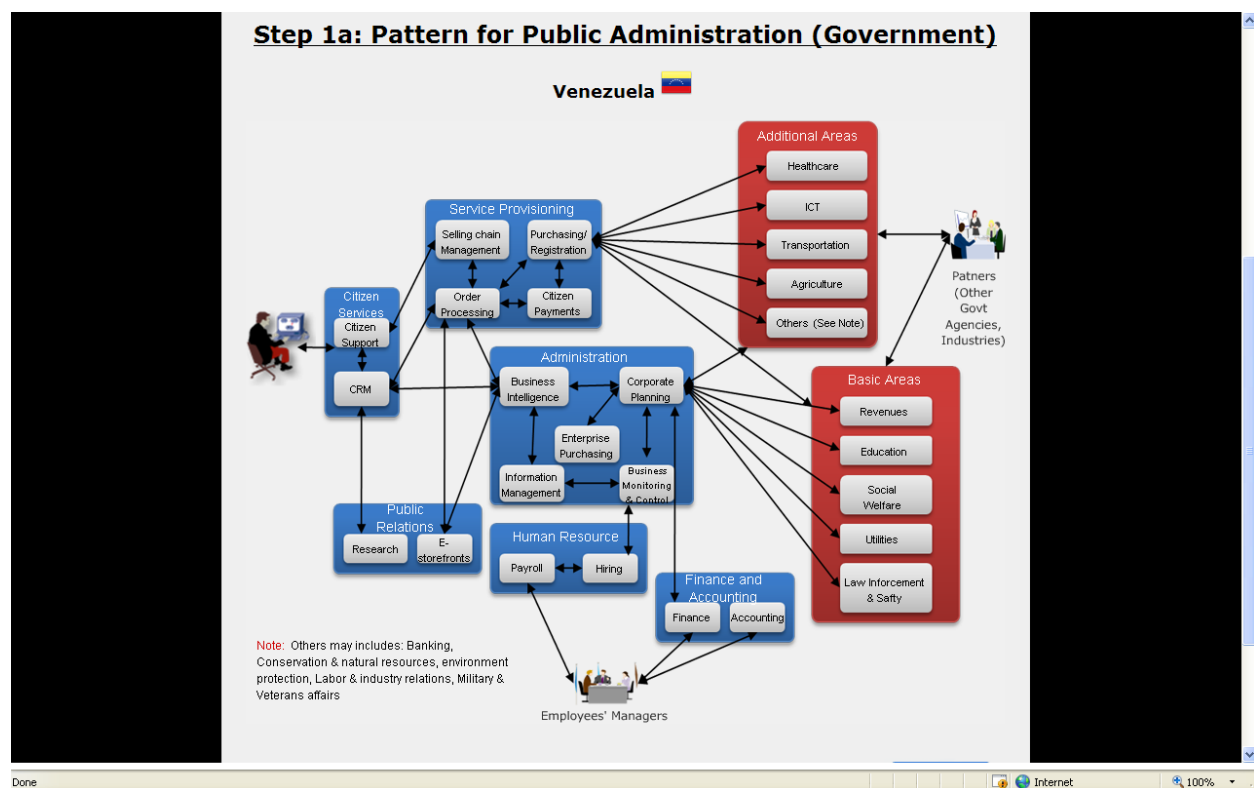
Step 1a: Pattern for Public Administration (Government)

Venezuela

Additional Areas
Healthcare
ICT
Transportation
Agriculture
Others (See Note)

Service Provisioning
Selling chain Management
Purchasing/ Registration
Order Processing
Citizen Payments

Citizen Services
Citizen Support
CRM

Patners (Other Govt Agencies, Industries)

Administration
Business Intelligence
Corporate Planning
Enterprise Purchasing
Information Management
Business Monitoring & Control

Basic Areas
Revenues
Education
Social Welfare
Utilities
Law Inforcement & Safty

Public Relations
Research
E-storefronts

Human Resource
Payroll
Hiring

Finance and Accounting
Finance
Accounting

Note: Others may includes: Banking, Conservation & natural resources, environment protection, Labor & industry relations, Military & Veterans affairs

Employees' Managers

Done
Internet
100%